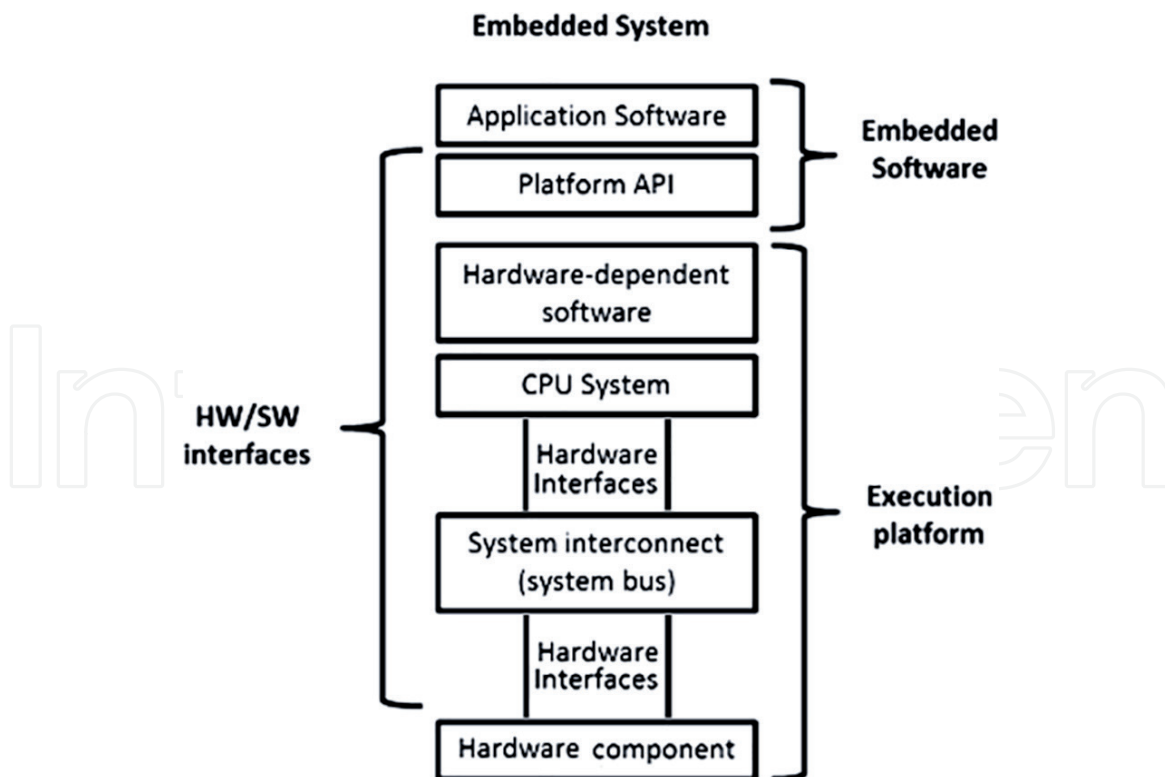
Embedded System

Application Software

Platform API

Embedded Software

Hardware-dependent software

CPU System

HW/SW interfaces

Hardware Interfaces

Execution platform

System interconnect (system bus)

Hardware Interfaces

Hardware component